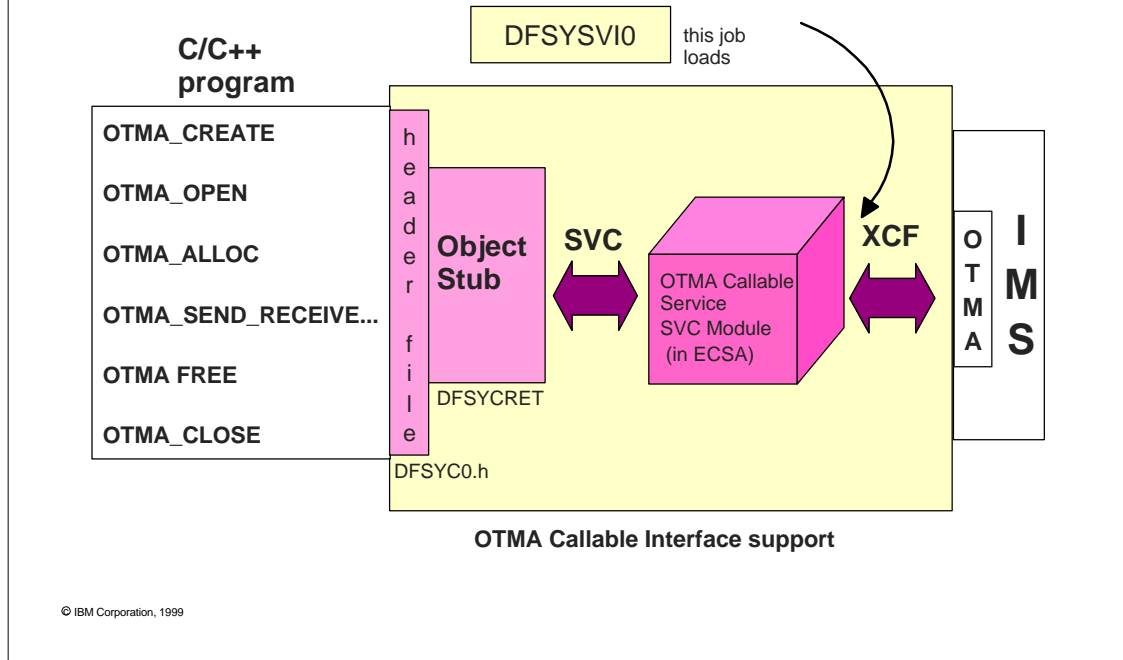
DFSYSVI0

this job loads

C/C++ program

OTMA_CREATE

OTMA_OPEN

OTMA_ALLOC

OTMA_SEND_RECEIVE...

OTMA FREE

OTMA_CLOSE

header file

DFSYC0.h

Object Stub

DFSYCRET

SVC

OTMA Callable Service SVC Module (in ECSA)

XCF

OTMA

IMS

OTMA Callable Interface support

© IBM Corporation, 1999